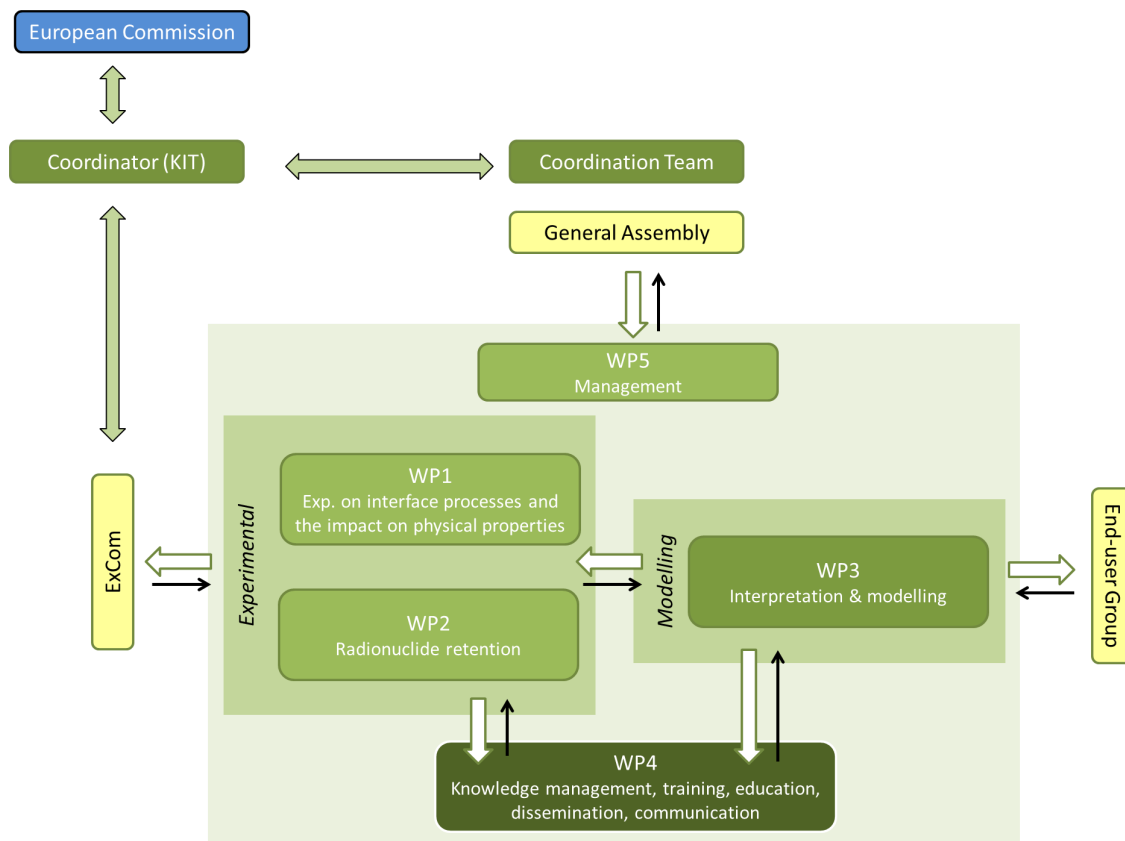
European Commission

Coordinator (KIT)

Coordination Team

General Assembly

WP5
Management

ExCom

Experimental

WP1
Exp. on interface processes and the impact on physical properties

WP2
Radionuclide retention

Modelling

WP3
Interpretation & modelling

End-user Group

WP4
Knowledge management, training, education, dissemination, communication